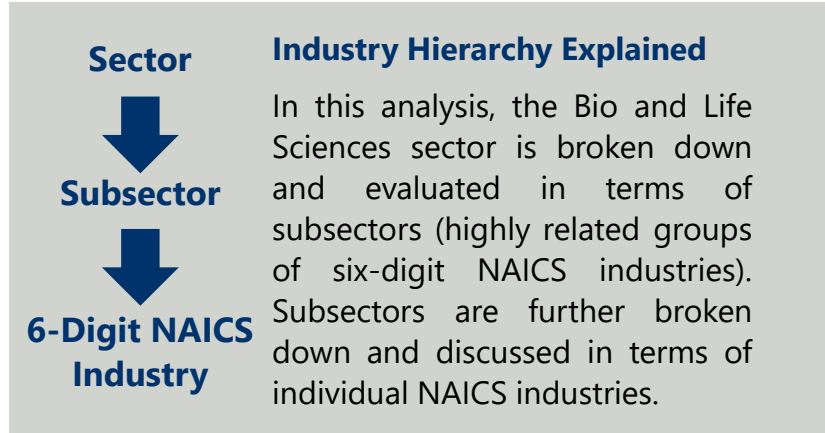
Sector

Subsector

6-Digit NAICS Industry

Industry Hierarchy Explained

In this analysis, the Bio and Life Sciences sector is broken down and evaluated in terms of subsectors (highly related groups of six-digit NAICS industries). Subsectors are further broken down and discussed in terms of individual NAICS industries.